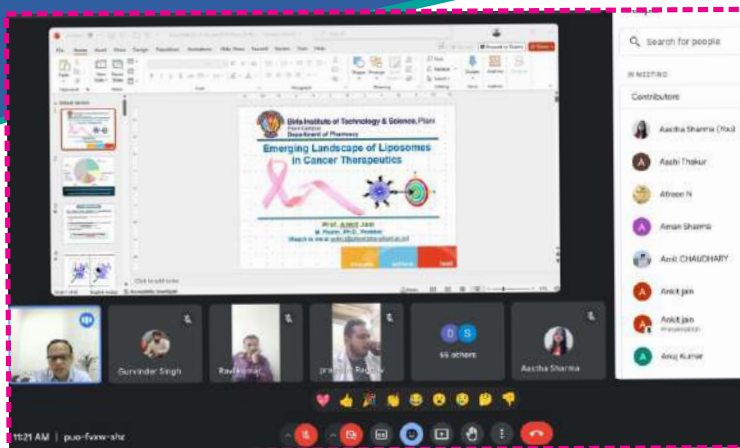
Birla Institute of Technology & Science, Pilani
Pilani Campus
Department of Pharmacy

Emerging Landscape of Liposomes in Cancer Therapeutics

Prof. Anil Jain
M. Pharm, Ph.D. Professor

Click to add notes

Search for people

IN MEETING

Contributors

Aastha Sharma

Aashi Thakur

Afreen N

Aman Sharma

Amit CHAUDHARY

Ankit jain

Ankit jain
Presentation

Anuj Kumar

Gurvinder Singh

Ravi Kumar

Pradeep Raghav

55 others

Aastha Sharma

11:21 AM | puo-fvxw-shz